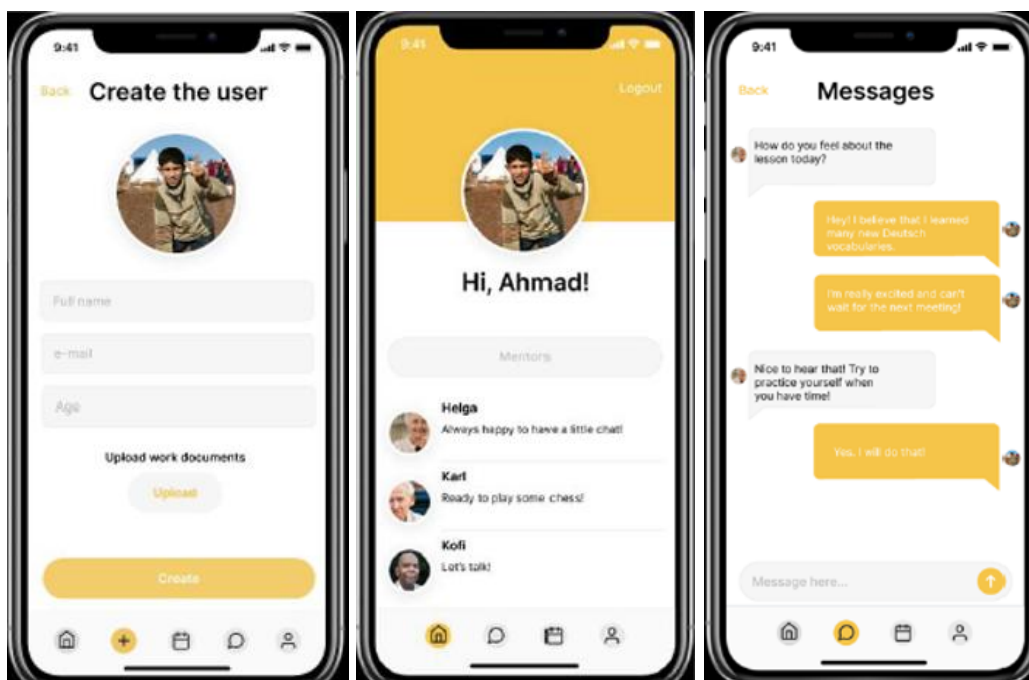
9:41

Back Create the user

Full name

e-mail

Age

Upload work documents

Upload

Create

9:41

Logout

Hi, Ahmad!

Mentors

Helga
Always happy to have a little chat!

Karl
Ready to play some chess!

Kofi
Let's talk!

9:41

Back Messages

How do you feel about the lesson today?

Hey! I believe that I learned many new Deutsch vocabularies.

I'm really excited and can't wait for the next meeting!

Nice to hear that! Try to practice yourself when you have time!

Yes, I will do that!

Message here...